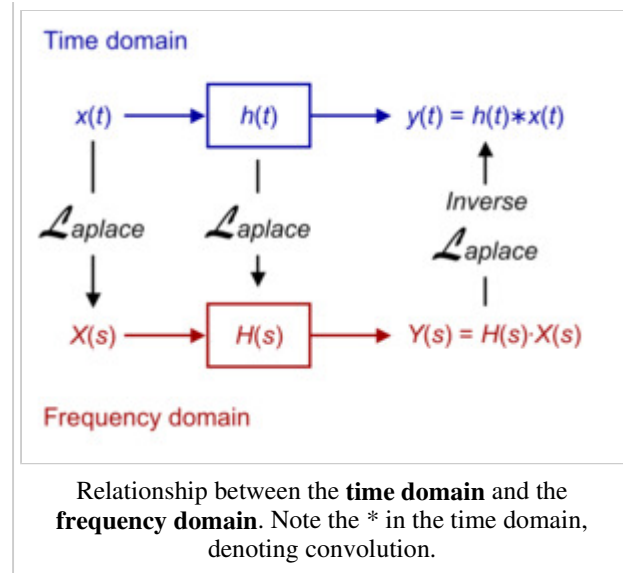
Time domain

$x(t)$ → $h(t)$ → $y(t) = h(t) * x(t)$

$\mathcal{L}$aplace

$\mathcal{L}$aplace

Inverse

$\mathcal{L}$aplace

$X(s)$ → $H(s)$ → $Y(s) = H(s) \cdot X(s)$

Frequency domain

Relationship between the **time domain** and the **frequency domain**. Note the * in the time domain, denoting convolution.